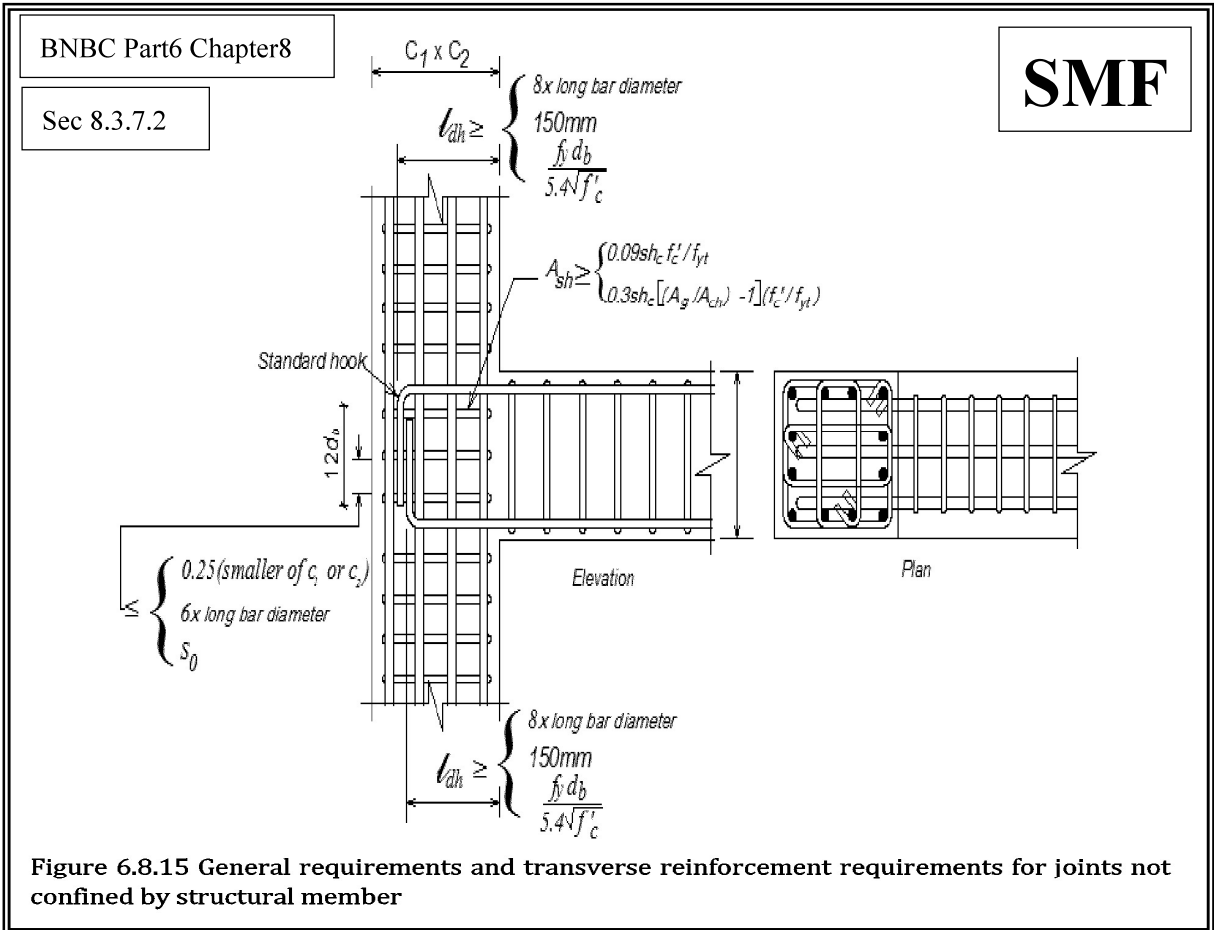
BNBC Part6 Chapter8

Sec 8.3.7.2

SMF

$C_1 \times C_2$

$l_{dh} \geq \begin{cases} 8x \text{ long bar diameter} \\ 150mm \\ \frac{f_y d_b}{5.4\sqrt{f'_c}} \end{cases}$

$A_{sh} \geq \begin{cases} 0.09sh_c f'_c/f_{yt} \\ 0.3sh_c[(A_g/A_{ch})-1](f'_c/f_{yt}) \end{cases}$

Standard hook

$12d_b$

$\leq \begin{cases} 0.25(\text{smaller of } c_1 \text{ or } c_2) \\ 6x \text{ long bar diameter} \\ s_0 \end{cases}$

Elevation

Plan

$l_{dh} \geq \begin{cases} 8x \text{ long bar diameter} \\ 150mm \\ \frac{f_y d_b}{5.4\sqrt{f'_c}} \end{cases}$

Figure 6.8.15 General requirements and transverse reinforcement requirements for joints not confined by structural member